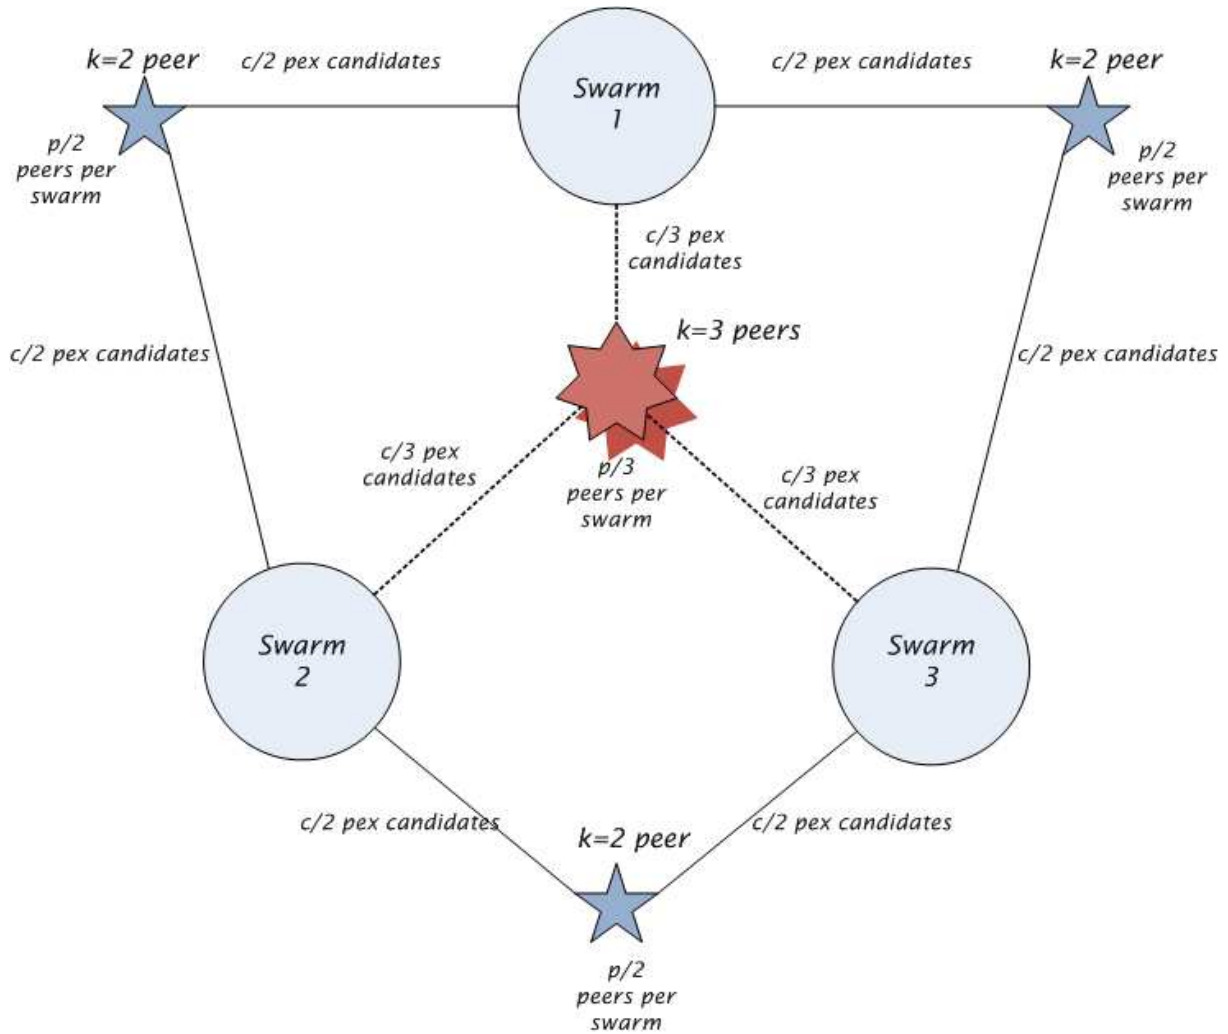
k=2 peer

c/2 pex candidates

Swarm 1

c/2 pex candidates

k=2 peer

p/2 peers per swarm

p/2 peers per swarm

c/3 pex candidates

k=3 peers

c/2 pex candidates

c/2 pex candidates

c/3 pex candidates

p/3 peers per swarm

c/3 pex candidates

Swarm 2

Swarm 3

c/2 pex candidates

k=2 peer

c/2 pex candidates

p/2 peers per swarm